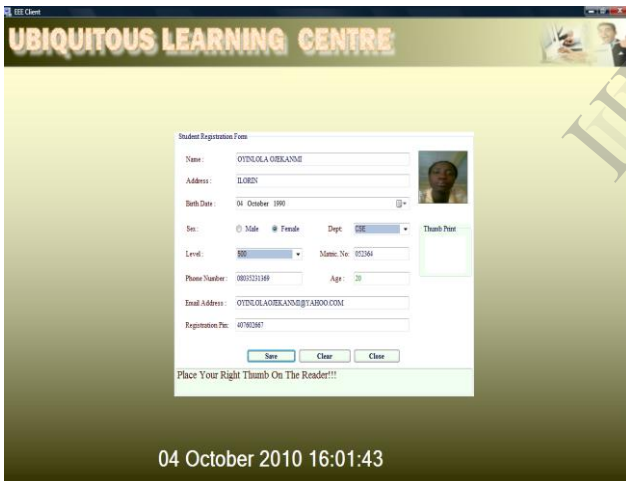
EEE Client

UBIQUITOUS LEARNING CENTRE

Student Registration Form

Name: OYINLOLA OJEKANMI

Address: ILORIN

Birth Date: 04 October 1990

Sex: Male Female

Dept: CSE

Thumb Print

Level: 500

Matric. No: 052364

Phone Number: 08035231369

Age: 20

Email Address: OYINLOLAOJEKANMI@YAHOO.COM

Registration Pin: 407602667

Save Clear Close

Place Your Right Thumb On The Reader!!!

04 October 2010 16:01:43